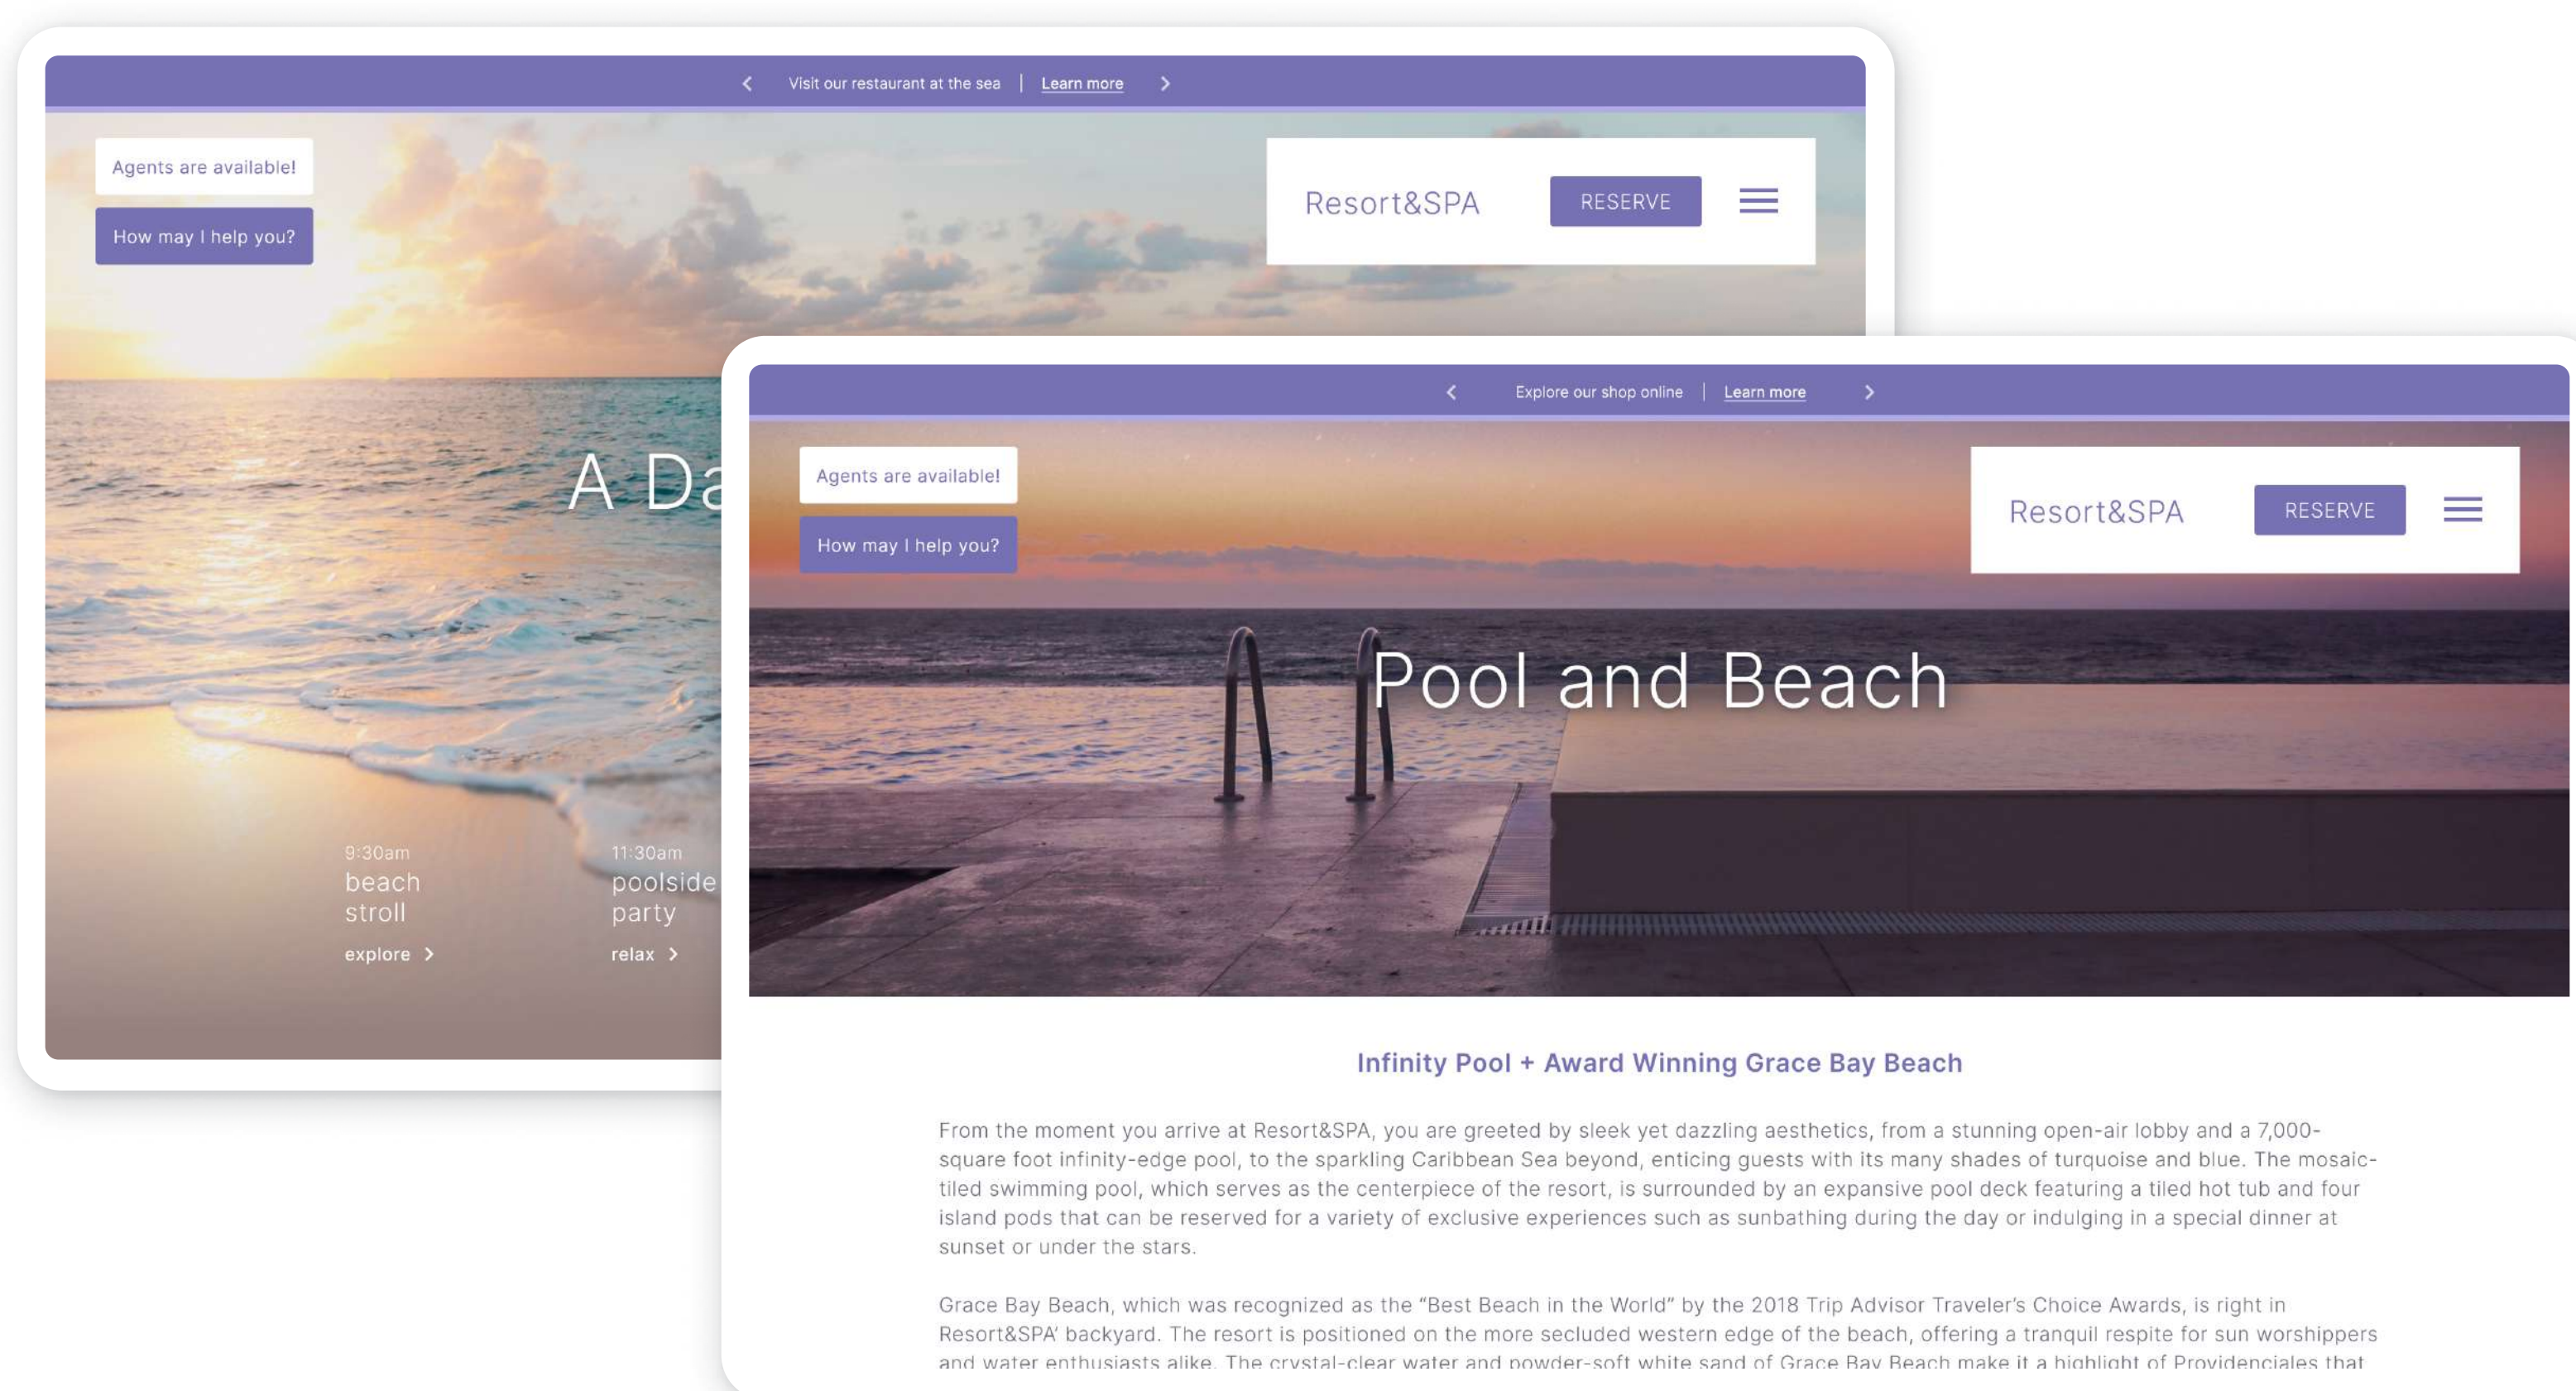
Visit our restaurant at the sea | Learn more

Agents are available!

How may I help you?

Resort&SPA

RESERVE

A Da

9:30am
beach stroll

explore

11:30am
poolside party

relax

Explore our shop online | Learn more

Agents are available!

How may I help you?

Resort&SPA

RESERVE

Pool and Beach

Infinity Pool + Award Winning Grace Bay Beach

From the moment you arrive at Resort&SPA, you are greeted by sleek yet dazzling aesthetics, from a stunning open-air lobby and a 7,000-square foot infinity-edge pool, to the sparkling Caribbean Sea beyond, enticing guests with its many shades of turquoise and blue. The mosaic-tiled swimming pool, which serves as the centerpiece of the resort, is surrounded by an expansive pool deck featuring a tiled hot tub and four island pods that can be reserved for a variety of exclusive experiences such as sunbathing during the day or indulging in a special dinner at sunset or under the stars.

Grace Bay Beach, which was recognized as the "Best Beach in the World" by the 2018 Trip Advisor Traveler's Choice Awards, is right in Resort&SPA' backyard. The resort is positioned on the more secluded western edge of the beach, offering a tranquil respite for sun worshippers and water enthusiasts alike. The crystal-clear water and powder-soft white sand of Grace Bay Beach make it a highlight of Providenciales that